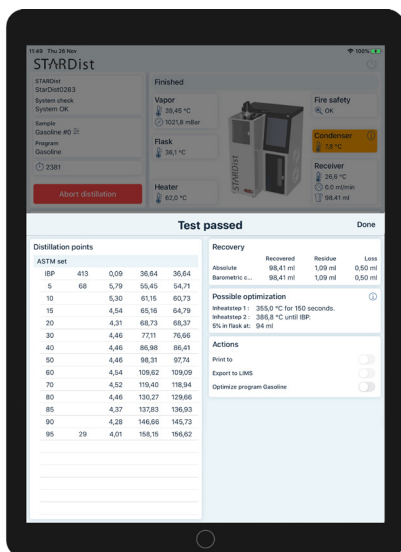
11:49 Thu 26 Nov
100%
STARDist

STARDist
StarDist0263
System check
System OK
Sample
Gasoline #0
Program
Gasoline
2381

Abort distillation

Finished

Vapor
39,45 °C
1021,8 mBar

Flask
36,1 °C

Heater
62,0 °C

Fire safety
OK

Condenser
7,8 °C

Receiver
26,6 °C
0.0 ml/min
98,41 ml

STARDist

Test passed
Done

Distillation points

ASTM set

| | | | | |
|---|---|---|---|---|
| IBP | 413 | 0,09 | 36,64 | 36,64 |
| 5 | 68 | 5,79 | 55,45 | 54,71 |
| 10 | | 5,30 | 61,15 | 60,73 |
| 15 | | 4,54 | 65,16 | 64,79 |
| 20 | | 4,31 | 68,73 | 68,37 |
| 30 | | 4,46 | 77,11 | 76,66 |
| 40 | | 4,46 | 86,98 | 86,41 |
| 50 | | 4,46 | 98,31 | 97,74 |
| 60 | | 4,54 | 109,62 | 109,09 |
| 70 | | 4,52 | 119,40 | 118,94 |
| 80 | | 4,46 | 130,27 | 129,66 |
| 85 | | 4,37 | 137,83 | 136,93 |
| 90 | | 4,28 | 146,66 | 145,73 |
| 95 | 29 | 4,01 | 158,15 | 156,62 |

Recovery

| | Recovered | Residue | Loss |
|---|---|---|---|
| Absolute | 98,41 ml | 1,09 ml | 0,50 ml |
| Barometric c... | 98,41 ml | 1,09 ml | 0,50 ml |

Possible optimization
Inheatstep 1 : 355,0 °C for 150 seconds.
Inheatstep 2 : 386,8 °C until IBP.
5% in flask at: 94 ml

Actions
Print to
Export to LIMS
Optimize program Gasoline